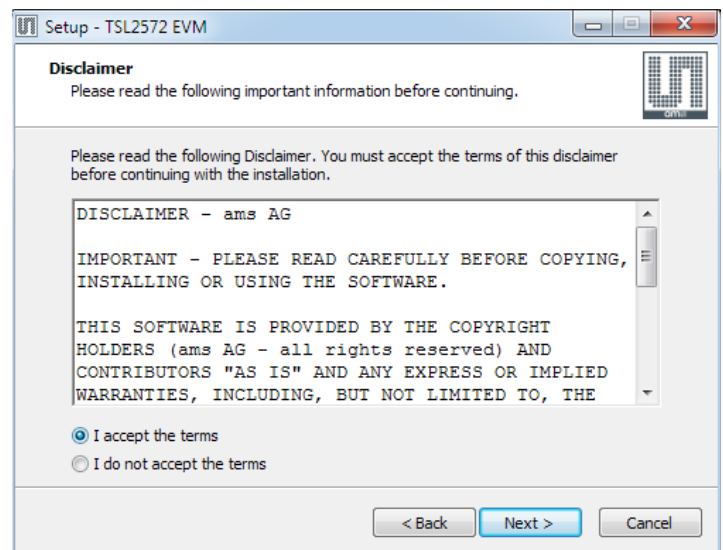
Setup - TSL2572 EVM

Disclaimer
Please read the following important information before continuing.

ams

Please read the following Disclaimer. You must accept the terms of this disclaimer before continuing with the installation.

DISCLAIMER – ams AG

IMPORTANT – PLEASE READ CAREFULLY BEFORE COPYING, INSTALLING OR USING THE SOFTWARE.

THIS SOFTWARE IS PROVIDED BY THE COPYRIGHT HOLDERS (ams AG – all rights reserved) AND CONTRIBUTORS "AS IS" AND ANY EXPRESS OR IMPLIED WARRANTIES, INCLUDING, BUT NOT LIMITED TO, THE

I accept the terms
I do not accept the terms

< Back
Next >
Cancel